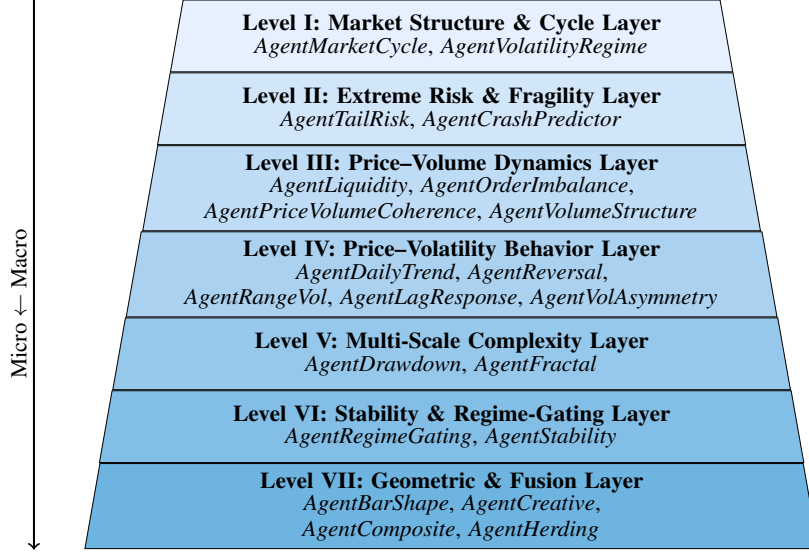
Micro ⟵ Macro

**Level I: Market Structure & Cycle Layer**
*AgentMarketCycle*, *AgentVolatilityRegime*

**Level II: Extreme Risk & Fragility Layer**
*AgentTailRisk*, *AgentCrashPredictor*

**Level III: Price–Volume Dynamics Layer**
*AgentLiquidity*, *AgentOrderImbalance*, *AgentPriceVolumeCoherence*, *AgentVolumeStructure*

**Level IV: Price–Volatility Behavior Layer**
*AgentDailyTrend*, *AgentReversal*, *AgentRangeVol*, *AgentLagResponse*, *AgentVolAsymmetry*

**Level V: Multi-Scale Complexity Layer**
*AgentDrawdown*, *AgentFractal*

**Level VI: Stability & Regime-Gating Layer**
*AgentRegimeGating*, *AgentStability*

**Level VII: Geometric & Fusion Layer**
*AgentBarShape*, *AgentCreative*, *AgentComposite*, *AgentHerding*